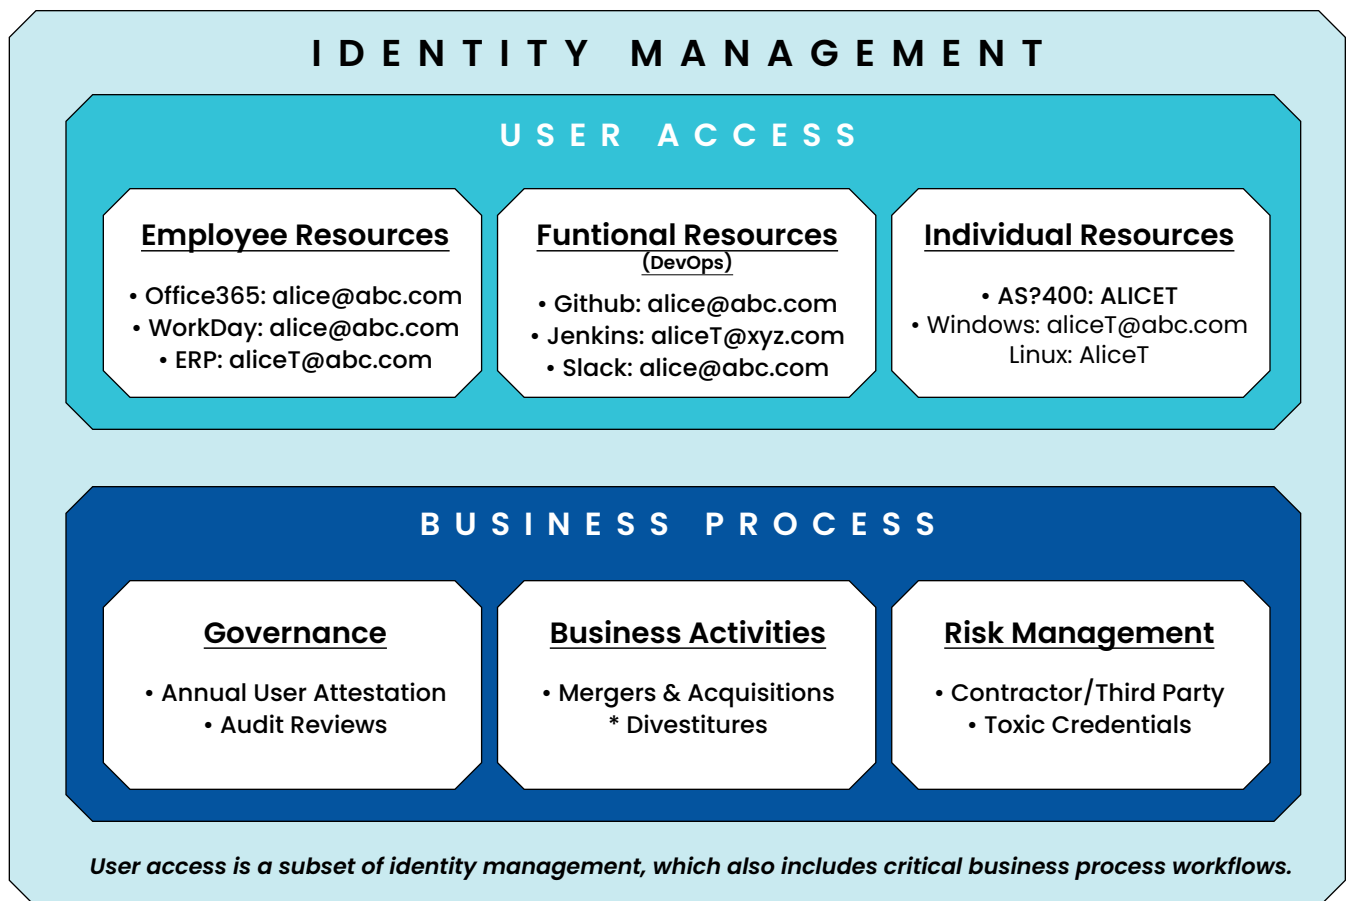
IDENTITY MANAGEMENT

USER ACCESS

Employee Resources

• Office365: alice@abc.com
• WorkDay: alice@abc.com
• ERP: aliceT@abc.com

Funtional Resources
(DevOps)

• Github: alice@abc.com
• Jenkins: aliceT@xyz.com
• Slack: alice@abc.com

Individual Resources

• AS?400: ALICET
• Windows: aliceT@abc.com
Linux: AliceT

BUSINESS PROCESS

Governance

• Annual User Attestation
• Audit Reviews

Business Activities

• Mergers & Acquisitions
* Divestitures

Risk Management

• Contractor/Third Party
• Toxic Credentials

User access is a subset of identity management, which also includes critical business process workflows.